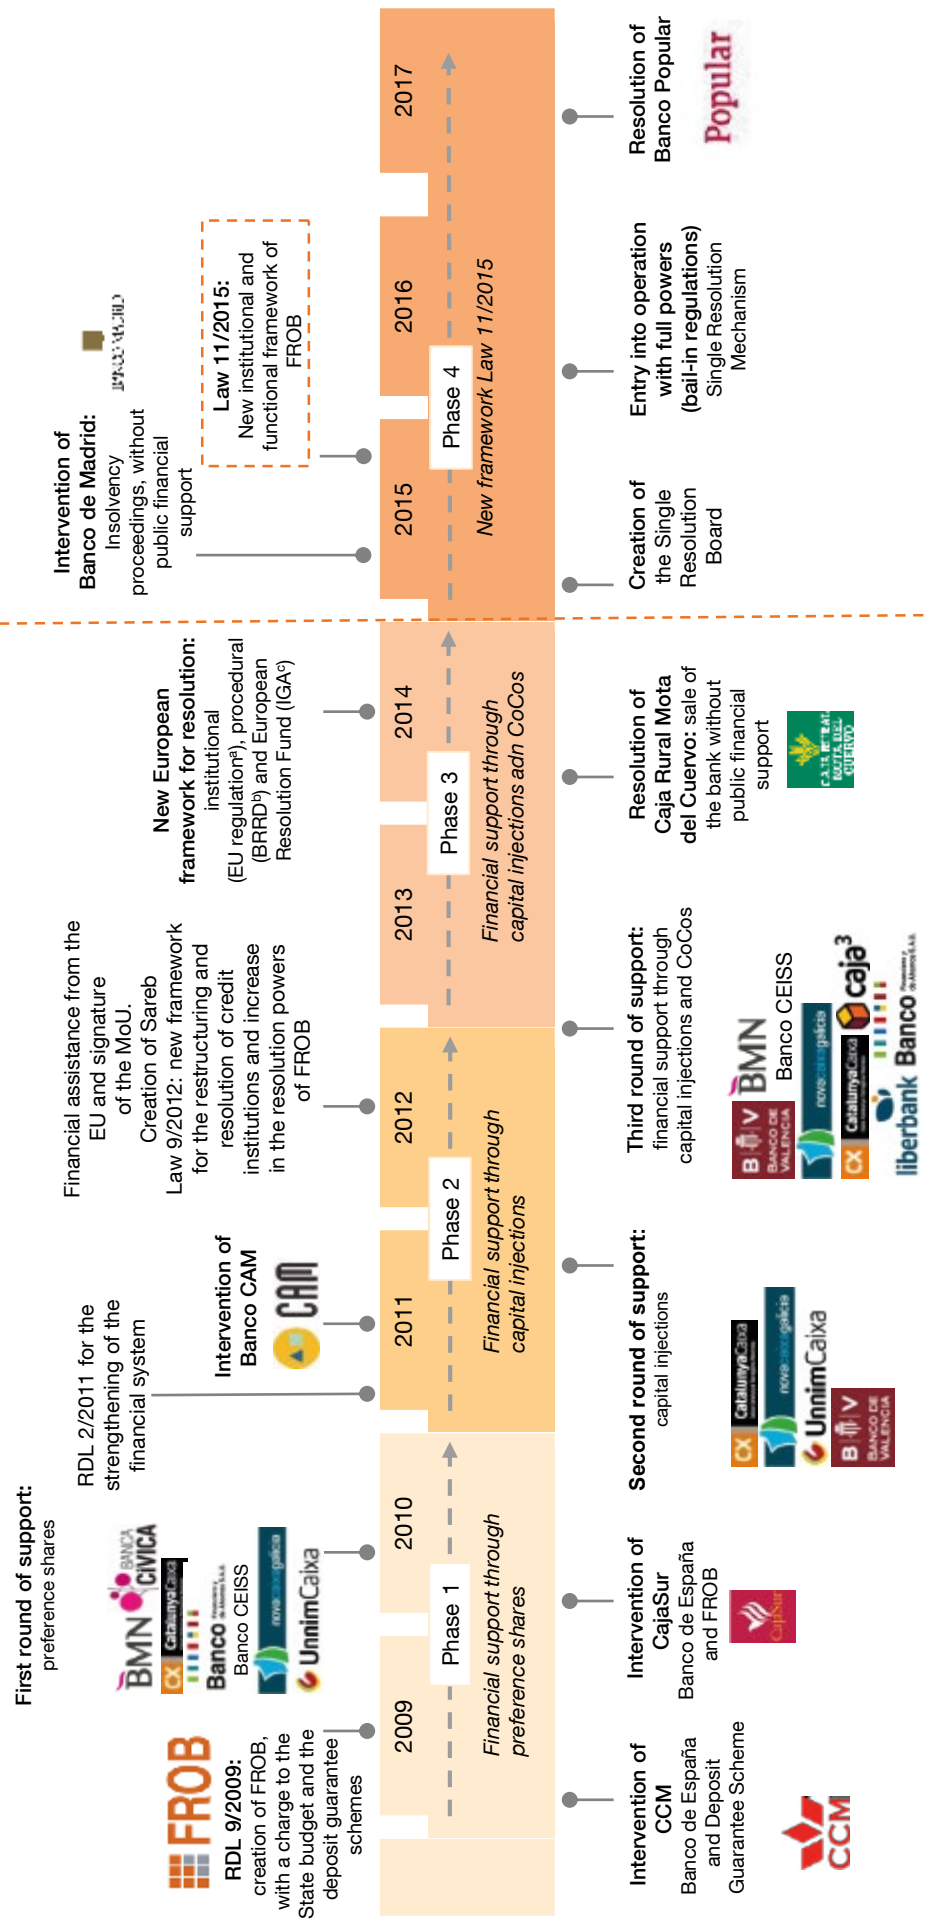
First round of support: preference shares

FROB

RDL 9/2009: creation of FROB, with a charge to the State budget and the deposit guarantee schemes

BMN BANCA CÍVICA

CX CatalunyaCaixa

Banco CEISS

novacaixagalicia

UnnimCaixa

RDL 2/2011 for the strengthening of the financial system

Intervention of Banco CAM

CAM

Financial assistance from the EU and signature of the MoU. Creation of Sareb Law 9/2012: new framework for the restructuring and resolution of credit institutions and increase in the resolution powers of FROB

New European framework for resolution: institutional (EU regulationª), procedural (BRRDᵇ) and European Resolution Fund (IGAᶜ)

Intervention of Banco de Madrid: Insolvency proceedings, without public financial support

Law 11/2015: New institutional and functional framework of FROB

2009

2010

Phase 1

Financial support through preference shares

2011

2012

Phase 2

Financial support through capital injections

2013

2014

Phase 3

Financial support through capital injections adn CoCos

2015

2016

2017

Phase 4

New framework Law 11/2015

Intervention of CCM Banco de España and Deposit Guarantee Scheme

CCM

Intervention of CajaSur Banco de España and FROB

CajaSur

Second round of support: capital injections

CX CatalunyaCaixa

novacaixagalicia

UnnimCaixa

BANCO DE VALENCIA

Third round of support: financial support through capital injections and CoCos

BANCO DE VALENCIA

BMN

Banco CEISS

novacaixagalicia

CX CatalunyaCaixa

caja3

liberbank

Banco

Resolution of Caja Rural Mota del Cuervo: sale of the bank without public financial support

Creation of the Single Resolution Board

Entry into operation with full powers (bail-in regulations) Single Resolution Mechanism

Resolution of Banco Popular

Popular